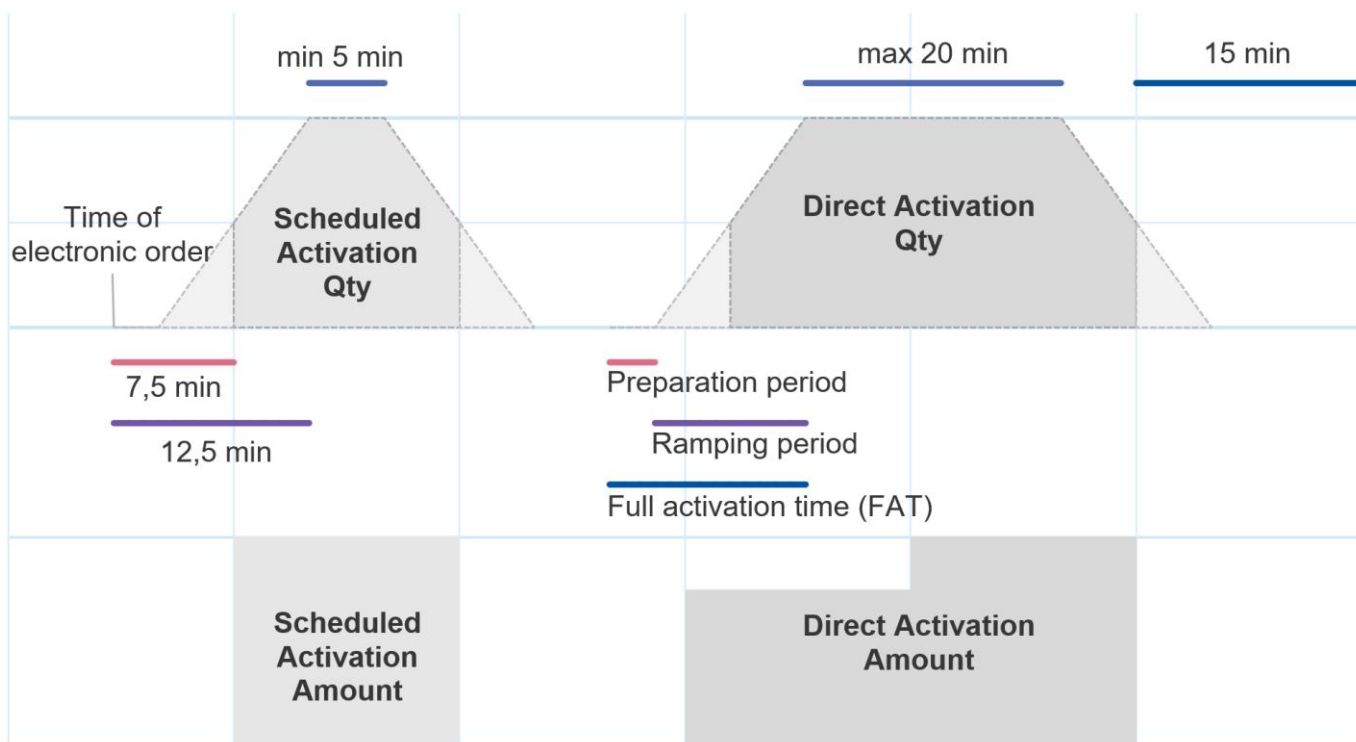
min 5 min

max 20 min

15 min

Time of electronic order

Scheduled Activation Qty

Direct Activation Qty

7,5 min

12,5 min

Preparation period

Ramping period

Full activation time (FAT)

Scheduled Activation Amount

Direct Activation Amount